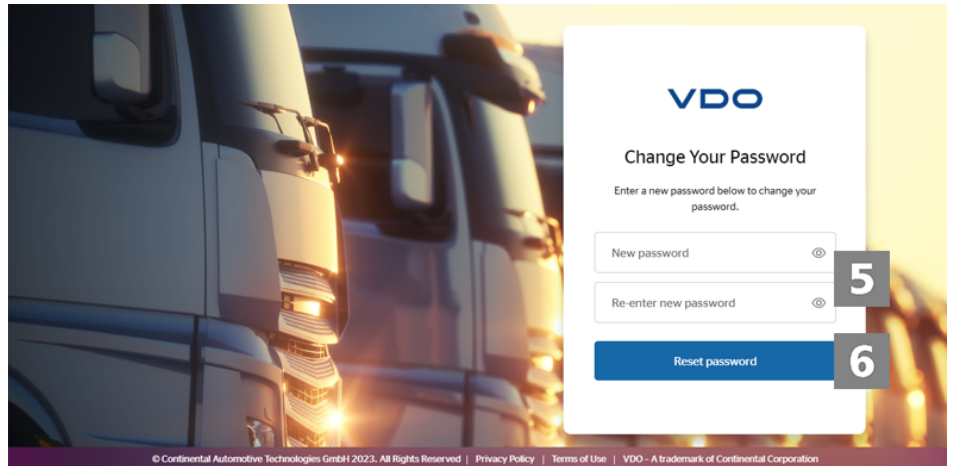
VDO

Change Your Password

Enter a new password below to change your password.

New password

Re-enter new password

5

Reset password

6

© Continental Automotive Technologies GmbH 2023. All Rights Reserved | Privacy Policy | Terms of Use | VDO - A trademark of Continental Corporation